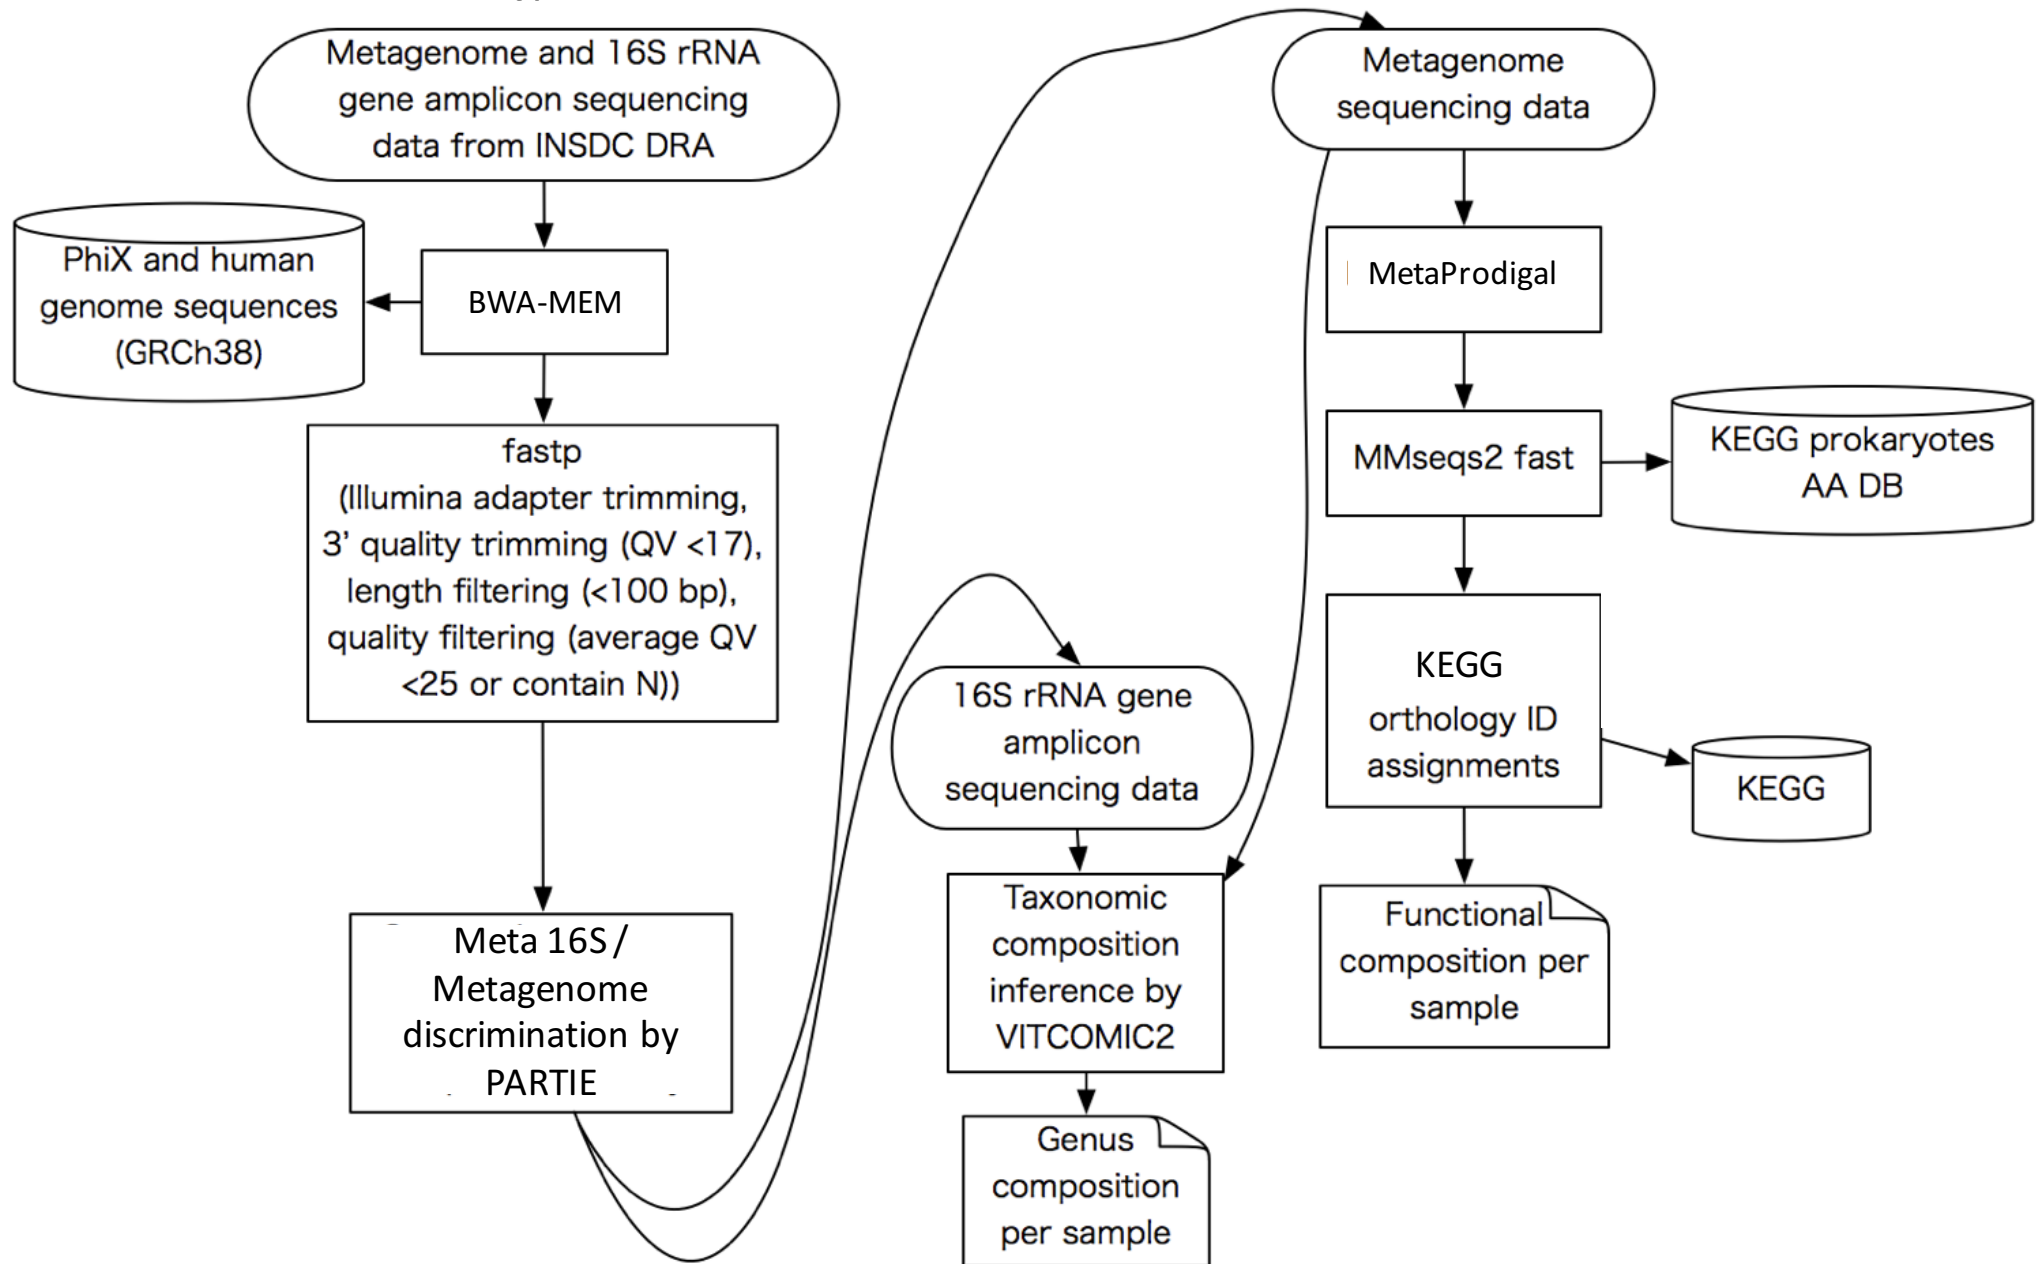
Metagenome and 16S rRNA gene amplicon sequencing data from INSDC DRA

PhiX and human genome sequences (GRCh38)

BWA-MEM

fastp (Illumina adapter trimming, 3' quality trimming (QV <17), length filtering (<100 bp), quality filtering (average QV <25 or contain N))

Meta 16S / Metagenome discrimination by PARTIE

16S rRNA gene amplicon sequencing data

Taxonomic composition inference by VITCOMIC2

Genus composition per sample

Metagenome sequencing data

MetaProdigal

MMseqs2 fast

KEGG prokaryotes AA DB

KEGG orthology ID assignments

KEGG

Functional composition per sample